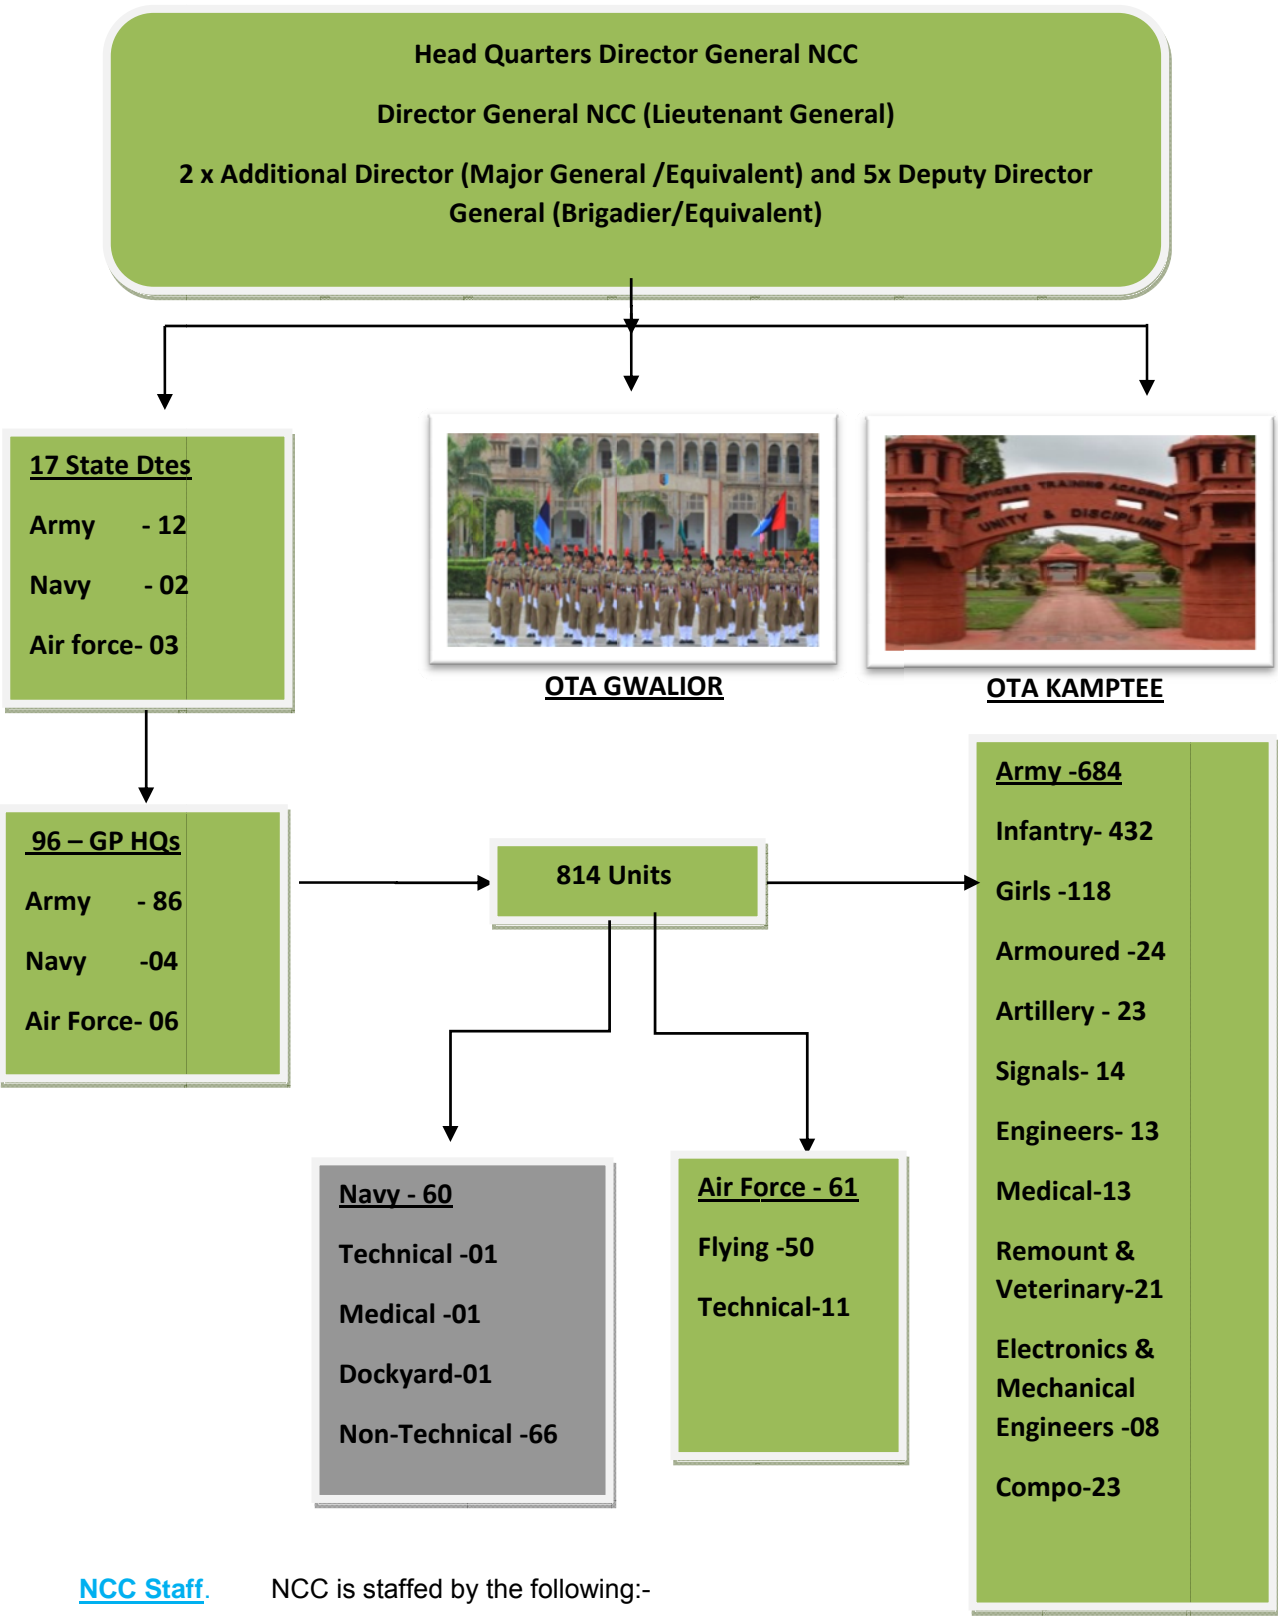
Head Quarters Director General NCC

Director General NCC (Lieutenant General)

2 x Additional Director (Major General /Equivalent) and 5x Deputy Director General (Brigadier/Equivalent)

17 State Dtes

Army - 12

Navy - 02

Air force- 03

OFFICERS TRAINING ACADEMY
UNITY & DISCIPLINE

OTA GWALIOR

OTA KAMPTEE

96 – GP HQs

Army - 86

Navy -04

Air Force- 06

814 Units

Army -684

Infantry- 432

Girls -118

Armoured -24

Artillery - 23

Signals- 14

Engineers- 13

Medical-13

Remount & Veterinary-21

Electronics & Mechanical Engineers -08

Compo-23

Navy - 60

Technical -01

Medical -01

Dockyard-01

Non-Technical -66

Air Force - 61

Flying -50

Technical-11

NCC Staff. NCC is staffed by the following:-